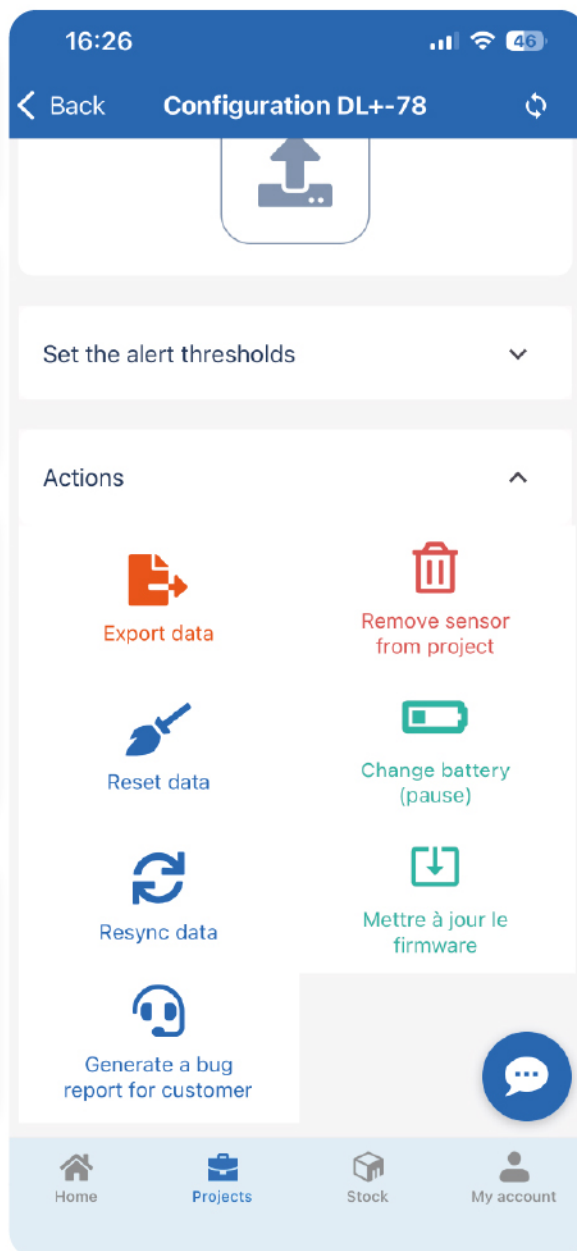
16:26

46

Back

Configuration DL+-78

Set the alert thresholds

Actions

Export data

Remove sensor from project

Reset data

Change battery (pause)

Resync data

Mettre à jour le firmware

Generate a bug report for customer

Home

Projects

Stock

My account